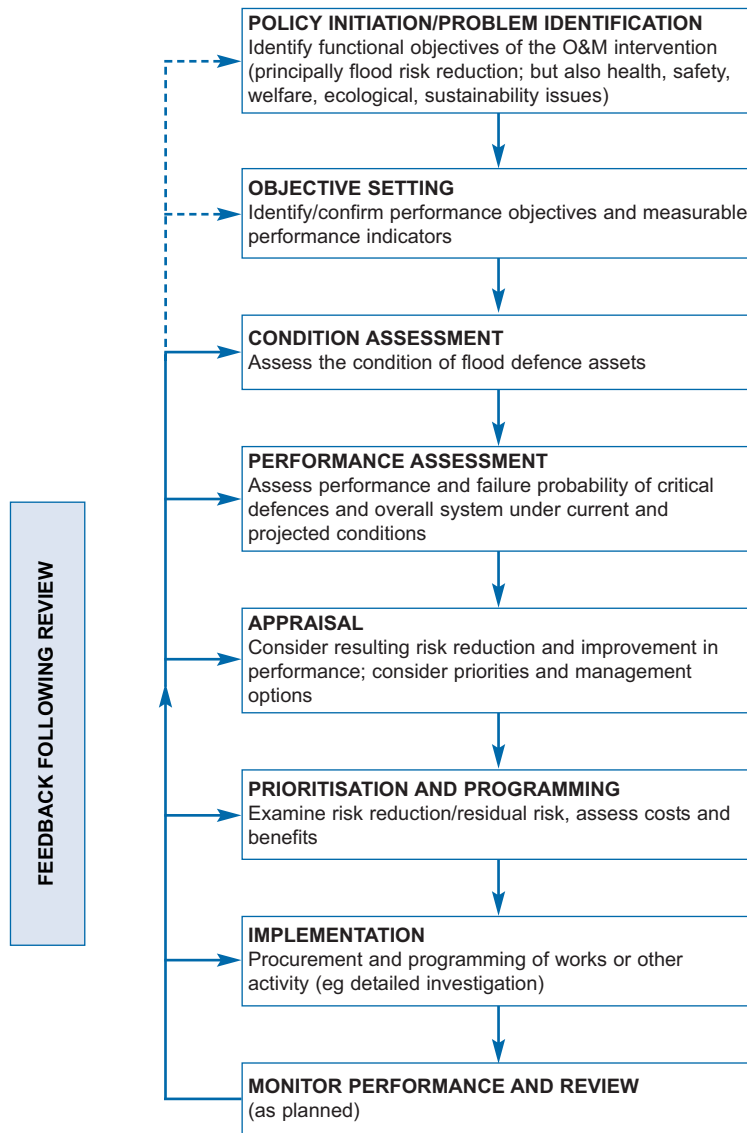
POLICY INITIATION/PROBLEM IDENTIFICATION
Identify functional objectives of the O&M intervention (principally flood risk reduction; but also health, safety, welfare, ecological, sustainability issues)

OBJECTIVE SETTING
Identify/confirm performance objectives and measurable performance indicators

CONDITION ASSESSMENT
Assess the condition of flood defence assets

PERFORMANCE ASSESSMENT
Assess performance and failure probability of critical defences and overall system under current and projected conditions

APPRAISAL
Consider resulting risk reduction and improvement in performance; consider priorities and management options

PRIORITISATION AND PROGRAMMING
Examine risk reduction/residual risk, assess costs and benefits

IMPLEMENTATION
Procurement and programming of works or other activity (eg detailed investigation)

MONITOR PERFORMANCE AND REVIEW
(as planned)

FEEDBACK FOLLOWING REVIEW